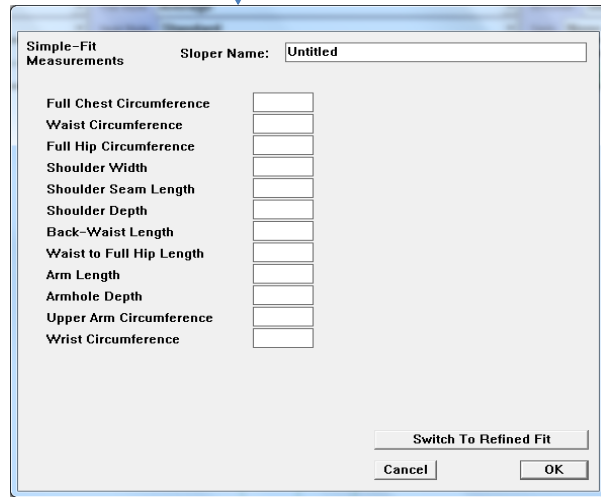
Simple-Fit Measurements

Sloper Name: Untitled

Full Chest Circumference
Waist Circumference
Full Hip Circumference
Shoulder Width
Shoulder Seam Length
Shoulder Depth
Back-Waist Length
Waist to Full Hip Length
Arm Length
Armhole Depth
Upper Arm Circumference
Wrist Circumference

Switch To Refined Fit

Cancel

OK